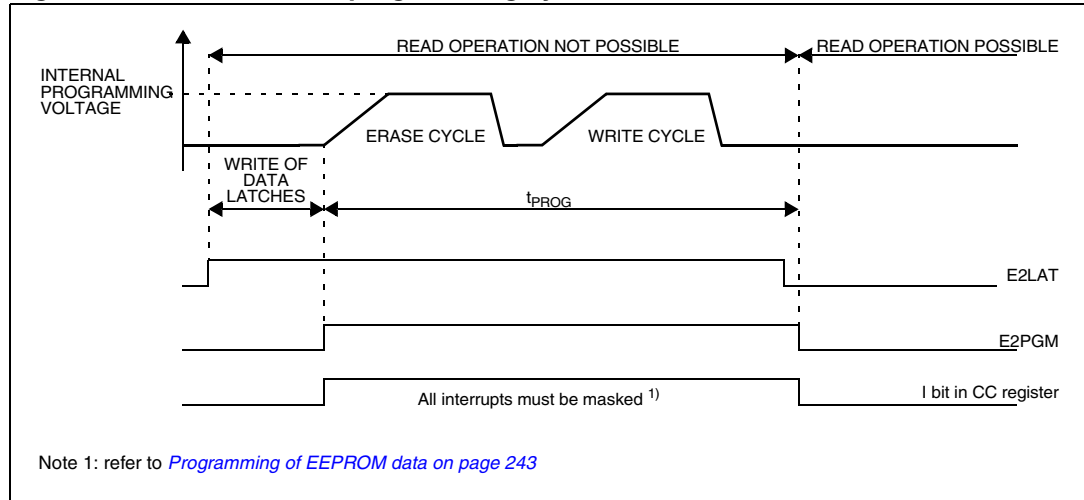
READ OPERATION NOT POSSIBLE

READ OPERATION POSSIBLE

INTERNAL PROGRAMMING VOLTAGE

ERASE CYCLE

WRITE CYCLE

WRITE OF DATA LATCHES

$t_{PROG}$

E2LAT

E2PGM

All interrupts must be masked $^{1)}$

I bit in CC register

Note 1: refer to Programming of EEPROM data on page 243